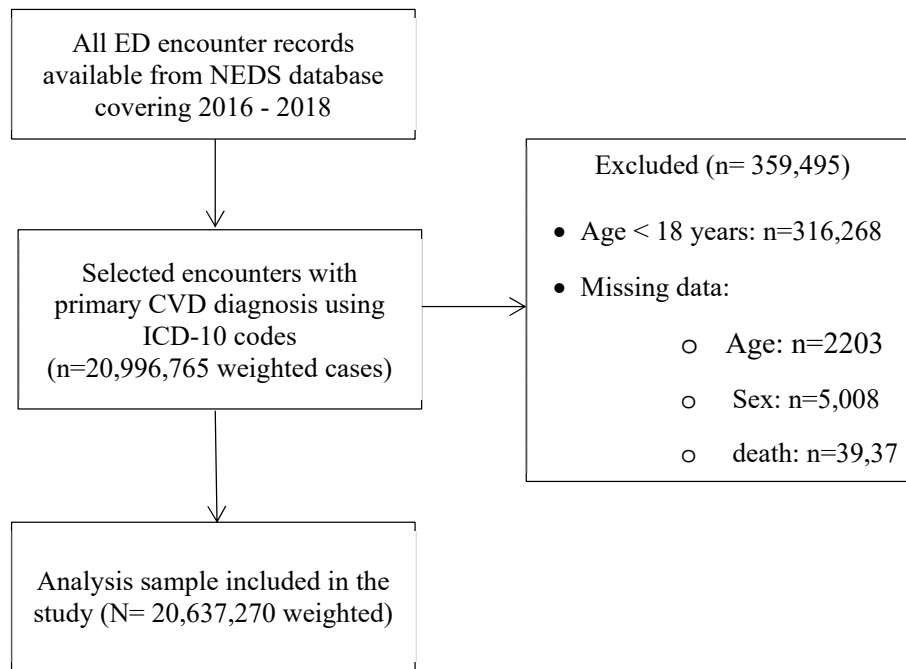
All ED encounter records available from NEDS database covering 2016 - 2018

Selected encounters with primary CVD diagnosis using ICD-10 codes (n=20,996,765 weighted cases)

Excluded (n= 359,495)

- Age < 18 years: n=316,268
- Missing data:
  - Age: n=2203
  - Sex: n=5,008
  - death: n=39,37

Analysis sample included in the study (N= 20,637,270 weighted)